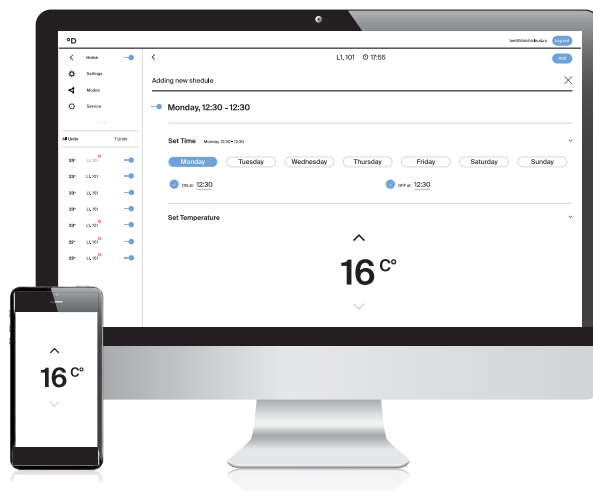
°D

Home

Settings

Modes

Service

All Units 7 Units

25° L1.101

23° L1.101

23° L1.101

23° L1.101

23° L1.101

22° L1.101

25° L1.101

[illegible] Log out

L1.101 17:55

Add

Adding new shedule

Monday, 12:30 - 12:30

Set Time Monday 12:30 - 12:30

Monday Tuesday Wednesday Thursday Friday Saturday Sunday

ON at: 12:30

OFF at: 12:30

Set Temperature

16 C°

16 C°